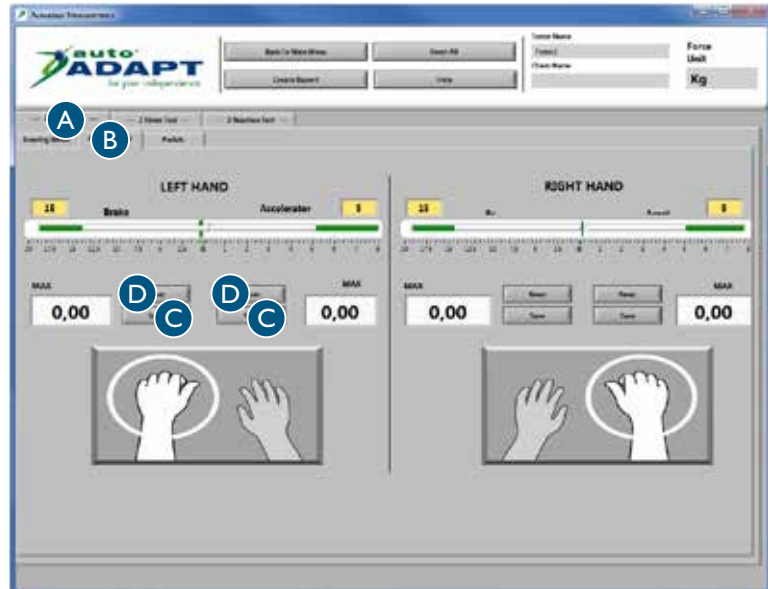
Autoadapt Measurement

auto ADAPT
for your independence

Back To Main Menu
Create Report
Reset All
Units

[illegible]
Force Unit
Kg

A
B
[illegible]
2 Newer Test
3 Reaction Test
Steering Wheel
Pedals

LEFT HAND
10
Brake
Accelerator
0

RIGHT HAND
10
0

MAX
0,00
D
C
D
C
MAX
0,00

MAX
0,00
Reset
Tare
Reset
Tare
MAX
0,00